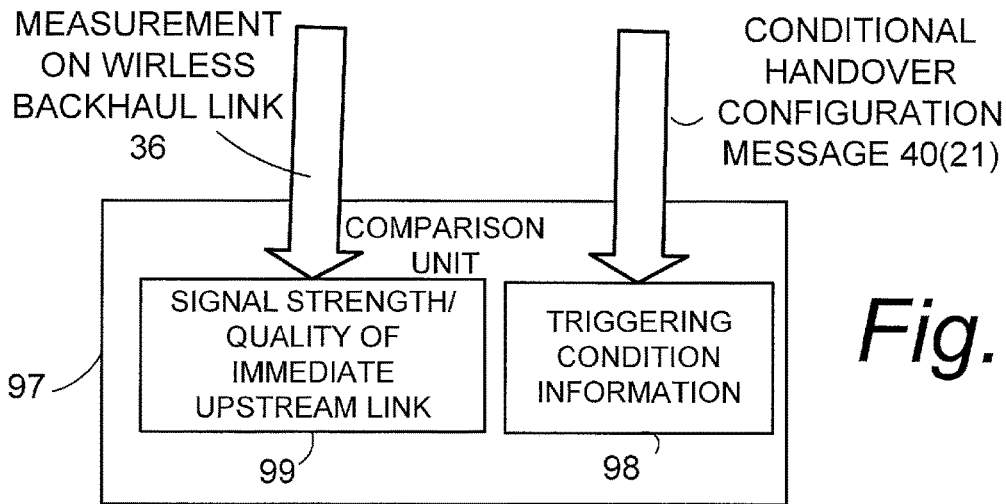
MEASUREMENT ON WIRLESS BACKHAUL LINK 36

CONDITIONAL HANDOVER CONFIGURATION MESSAGE 40(21)

COMPARISON UNIT

SIGNAL STRENGTH/ QUALITY OF IMMEDIATE UPSTREAM LINK

TRIGGERING CONDITION INFORMATION

Fig.

97

99

98